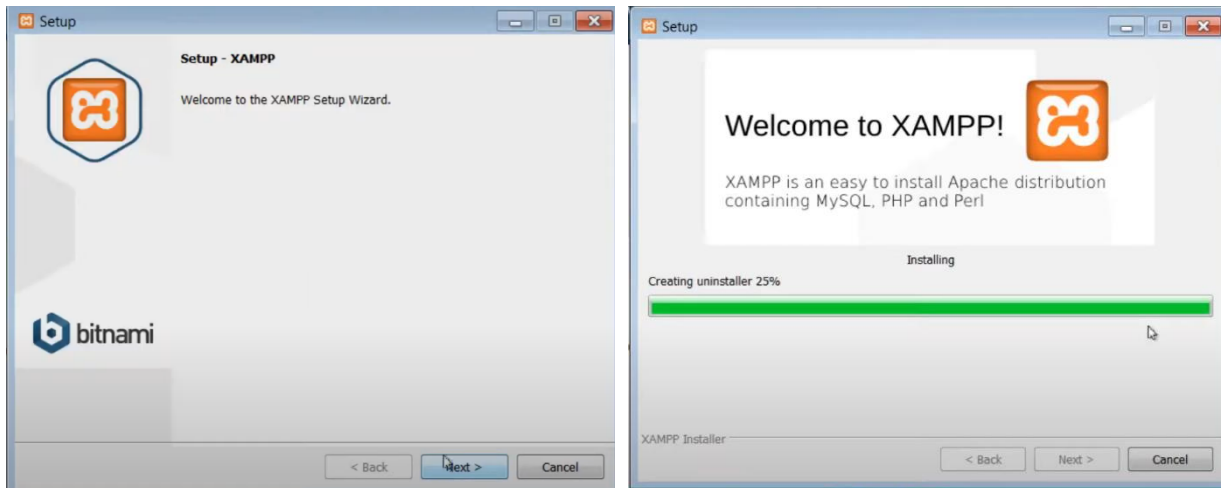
Setup

Setup - XAMPP

Welcome to the XAMPP Setup Wizard.

bitnami

< Back Next > Cancel

Setup

Welcome to XAMPP!

XAMPP is an easy to install Apache distribution containing MySQL, PHP and Perl

Installing

Creating uninstaller 25%

XAMPP Installer

< Back Next > Cancel